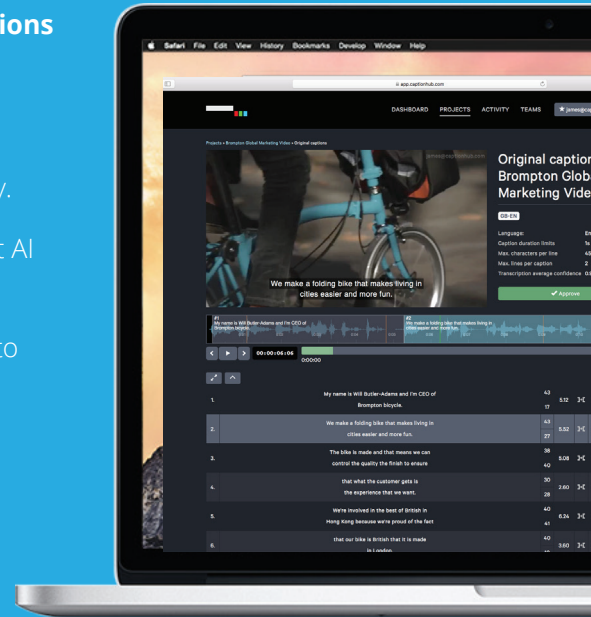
ions

v.

t AI

to

Safari File Edit View History Bookmarks Develop Window Help

app.captionhub.com

DASHBOARD PROJECTS ACTIVITY TEAMS james@ca

Projects » Brompton Global Marketing Video » Original captions

Original caption
Brompton Glob
Marketing Vide

GB-EN

Language: En
Caption duration limits 1s
Max. characters per line 45
Max. lines per caption 2
Transcription average confidence 0.

Approve

We make a folding bike that makes living in cities easier and more fun.

#1 My name is Will Butler-Adams and I'm CEO of Brompton bicycle.

#2 We make a folding bike that makes living in cities easier and more fun.

00:00:06:06

| | | | | |
|---|---|---|---|---|
| 1. | My name is Will Butler-Adams and I'm CEO of Brompton bicycle. | 43 17 | 5.12 | |
| 2. | We make a folding bike that makes living in cities easier and more fun. | 43 27 | 5.52 | |
| 3. | The bike is made and that means we can control the quality the finish to ensure | 38 40 | 5.08 | |
| 4. | that what the customer gets is the experience that we want. | 30 28 | 2.60 | |
| 5. | We're involved in the best of British in Hong Kong because we're proud of the fact | 40 41 | 6.24 | |
| 6. | that our bike is British that it is made in London. | 40 | 3.60 | |